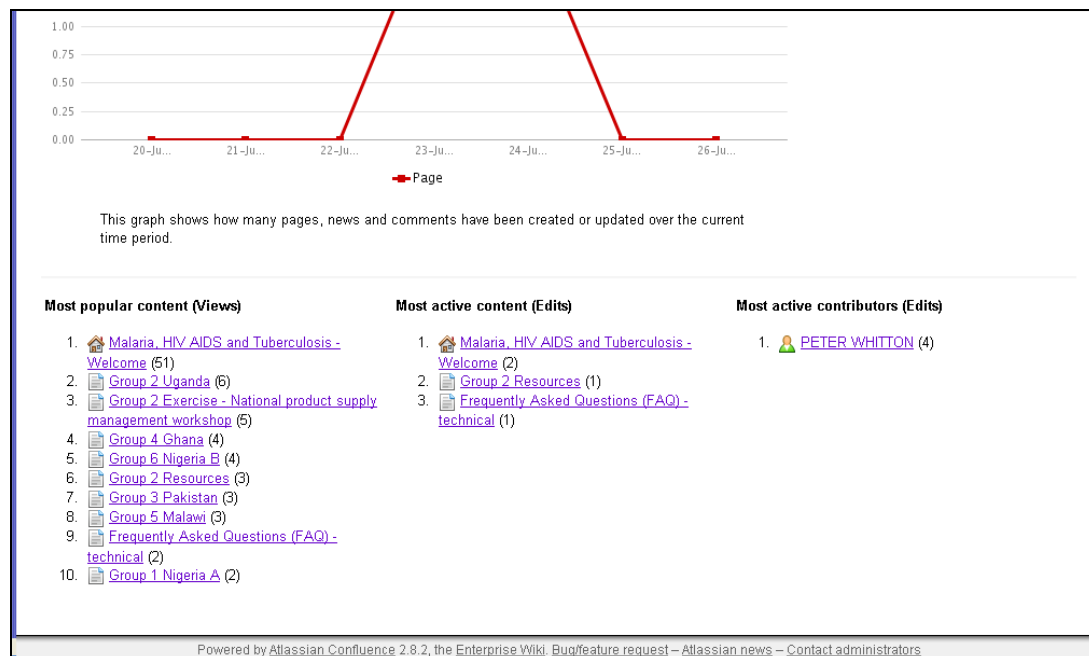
1.00
0.75
0.50
0.25
0.00

20-Ju... 21-Ju... 22-Ju... 23-Ju... 24-Ju... 25-Ju... 26-Ju...

Page

This graph shows how many pages, news and comments have been created or updated over the current time period.

Most popular content (Views)

1. Malaria, HIV AIDS and Tuberculosis - Welcome (51)
2. Group 2 Uganda (6)
3. Group 2 Exercise - National product supply management workshop (5)
4. Group 4 Ghana (4)
5. Group 6 Nigeria B (4)
6. Group 2 Resources (3)
7. Group 3 Pakistan (3)
8. Group 5 Malawi (3)
9. Frequently Asked Questions (FAQ) - technical (2)
10. Group 1 Nigeria A (2)

Most active content (Edits)

1. Malaria, HIV AIDS and Tuberculosis - Welcome (2)
2. Group 2 Resources (1)
3. Frequently Asked Questions (FAQ) - technical (1)

Most active contributors (Edits)

1. PETER WHITTON (4)

Powered by Atlassian Confluence 2.8.2, the Enterprise Wiki. Bug/feature request – Atlassian news – Contact administrators